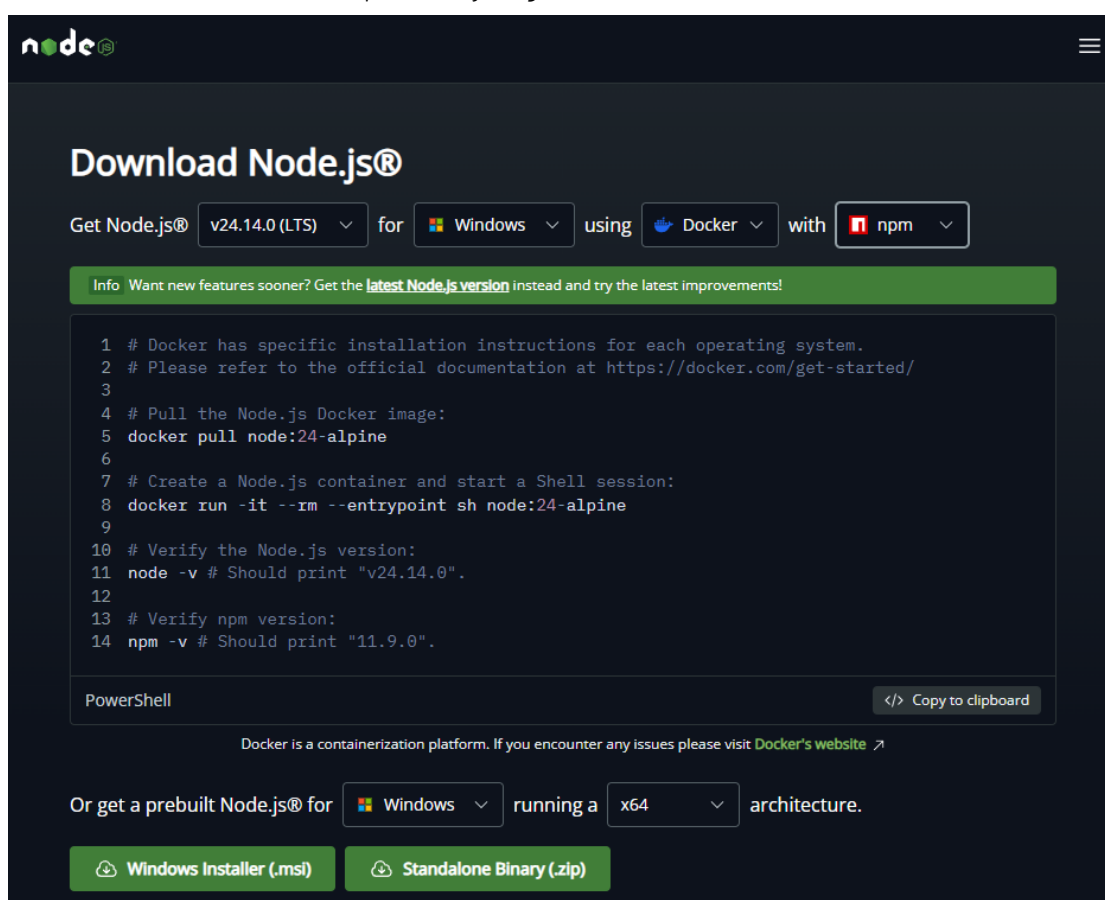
node JS

Download Node.js®

Get Node.js® v24.14.0 (LTS) for Windows using Docker with npm

Info Want new features sooner? Get the latest Node.js version instead and try the latest improvements!

```
1 # Docker has specific installation instructions for each operating system.
2 # Please refer to the official documentation at https://docker.com/get-started/
3
4 # Pull the Node.js Docker image:
5 docker pull node:24-alpine
6
7 # Create a Node.js container and start a Shell session:
8 docker run -it --rm --entrypoint sh node:24-alpine
9
10 # Verify the Node.js version:
11 node -v # Should print "v24.14.0".
12
13 # Verify npm version:
14 npm -v # Should print "11.9.0".
```

PowerShell

Copy to clipboard

Docker is a containerization platform. If you encounter any issues please visit Docker's website

Or get a prebuilt Node.js® for Windows running a x64 architecture.

Windows Installer (.msi) Standalone Binary (.zip)